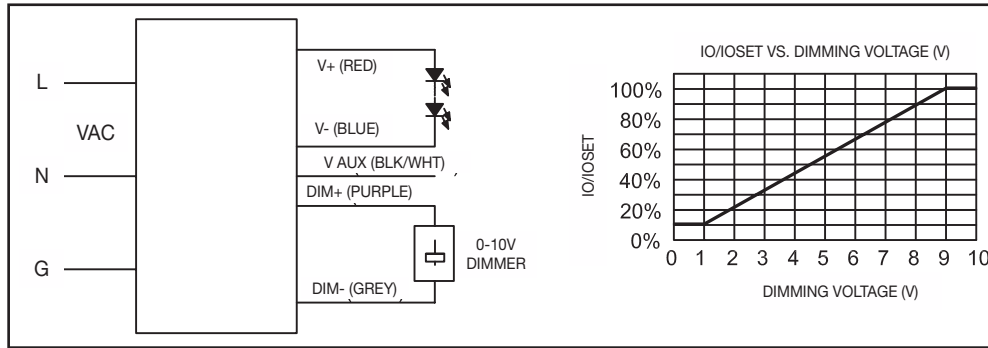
L

VAC

N

G

V+ (RED)

V- (BLUE)

V AUX (BLK/WHT)

DIM+ (PURPLE)

0-10V DIMMER

DIM- (GREY)

IO/IOSET VS. DIMMING VOLTAGE (V)

IO/IOSET

100%
80%
60%
40%
20%
0%

0 1 2 3 4 5 6 7 8 9 10

DIMMING VOLTAGE (V)